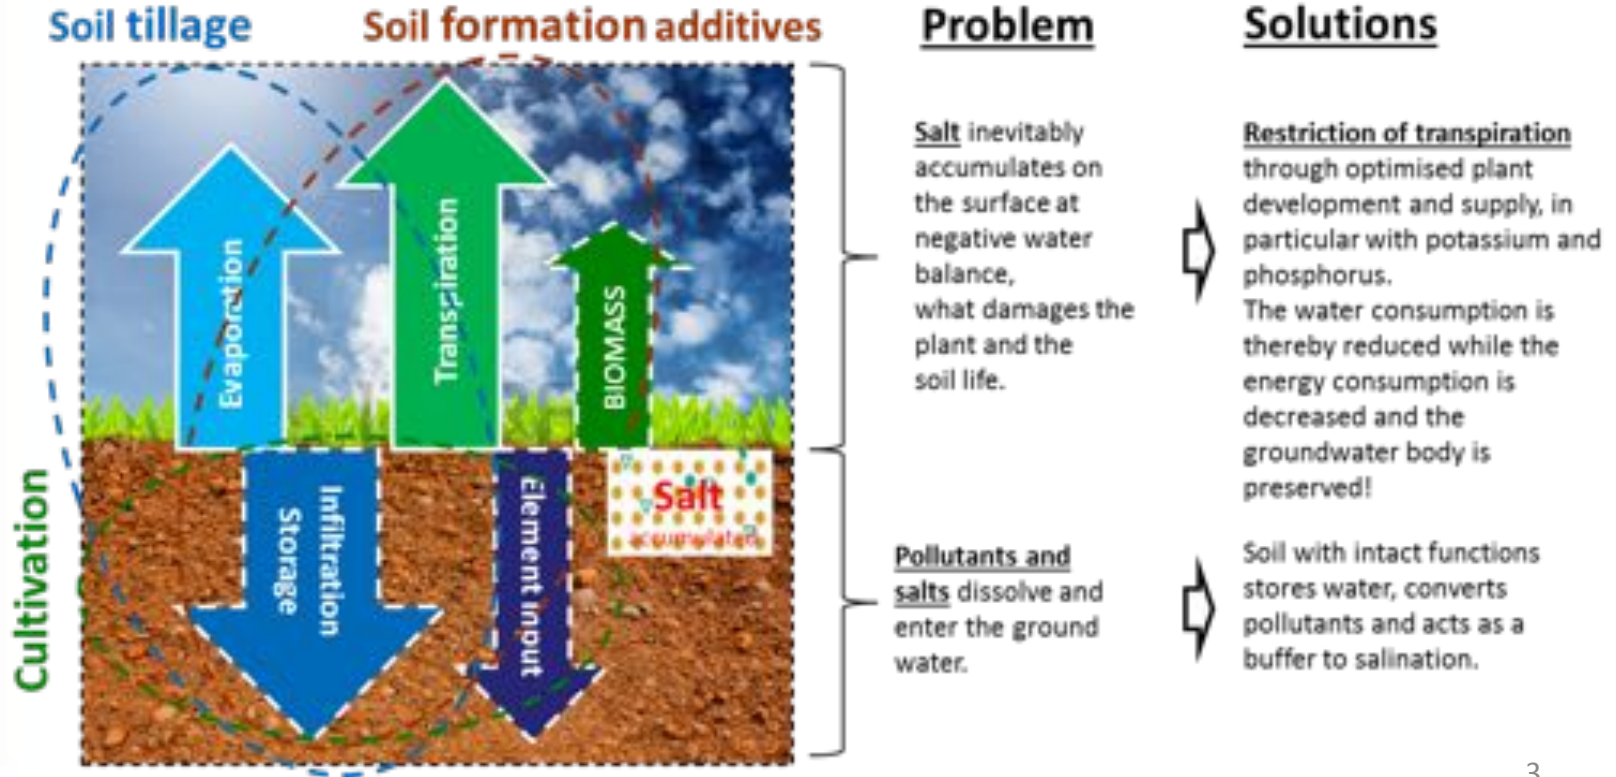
Soil tillage Soil formation additives

Cultivation

Evaporation

Transpiration

BIOMASS

Infiltration
Storage

Element input

Salt
accumulates

Problem

Solutions

Salt inevitably accumulates on the surface at negative water balance, what damages the plant and the soil life.

Restriction of transpiration through optimised plant development and supply, in particular with potassium and phosphorus. The water consumption is thereby reduced while the energy consumption is decreased and the groundwater body is preserved!

Pollutants and salts dissolve and enter the ground water.

Soil with intact functions stores water, converts pollutants and acts as a buffer to salination.

3